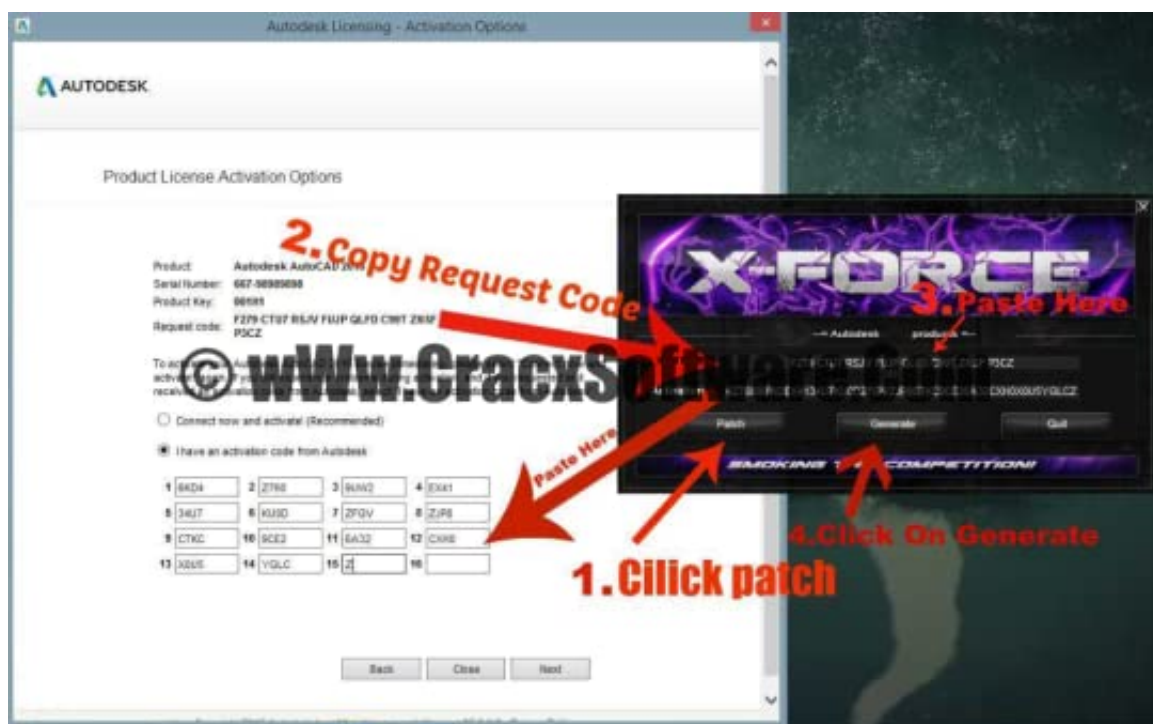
Autodesk Licensing - Activation Options

AUTODESK

Product License Activation Options

2.Copy Request Code

Product: Autodesk AutoCAD 201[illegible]
Serial Number: 667-98989898
Product Key: 001H1
Request code: F279 CT07 RSJV FIUP QLFO C90T Z6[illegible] P3CZ

To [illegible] activ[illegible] recei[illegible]

© wWw.CracxSoftware.Com

Connect now and activate! (Recommended)

I have an activation code from Autodesk

Paste Here

| | | | | | | | |
|---|---|---|---|---|---|---|---|
| 1 | 6KD4 | 2 | Z7R8 | 3 | 9UW2 | 4 | EXA1 |
| 5 | 34U7 | 6 | KU3D | 7 | ZFGV | 8 | ZJP8 |
| 9 | CTKC | 10 | 9CE2 | 11 | 6A32 | 12 | CXR6 |
| 13 | X0U5 | 14 | YGLC | 15 | Z | 16 | |

Back Close Next

X-FORCE

3.Paste Here

--- Autodesk products ---

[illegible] RSJ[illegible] P3CZ

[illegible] CXR6X0U5YGLCZ

Patch Generate Quit

SMOKING THE COMPETITION!

4.Click On Generate

1.Cilick patch